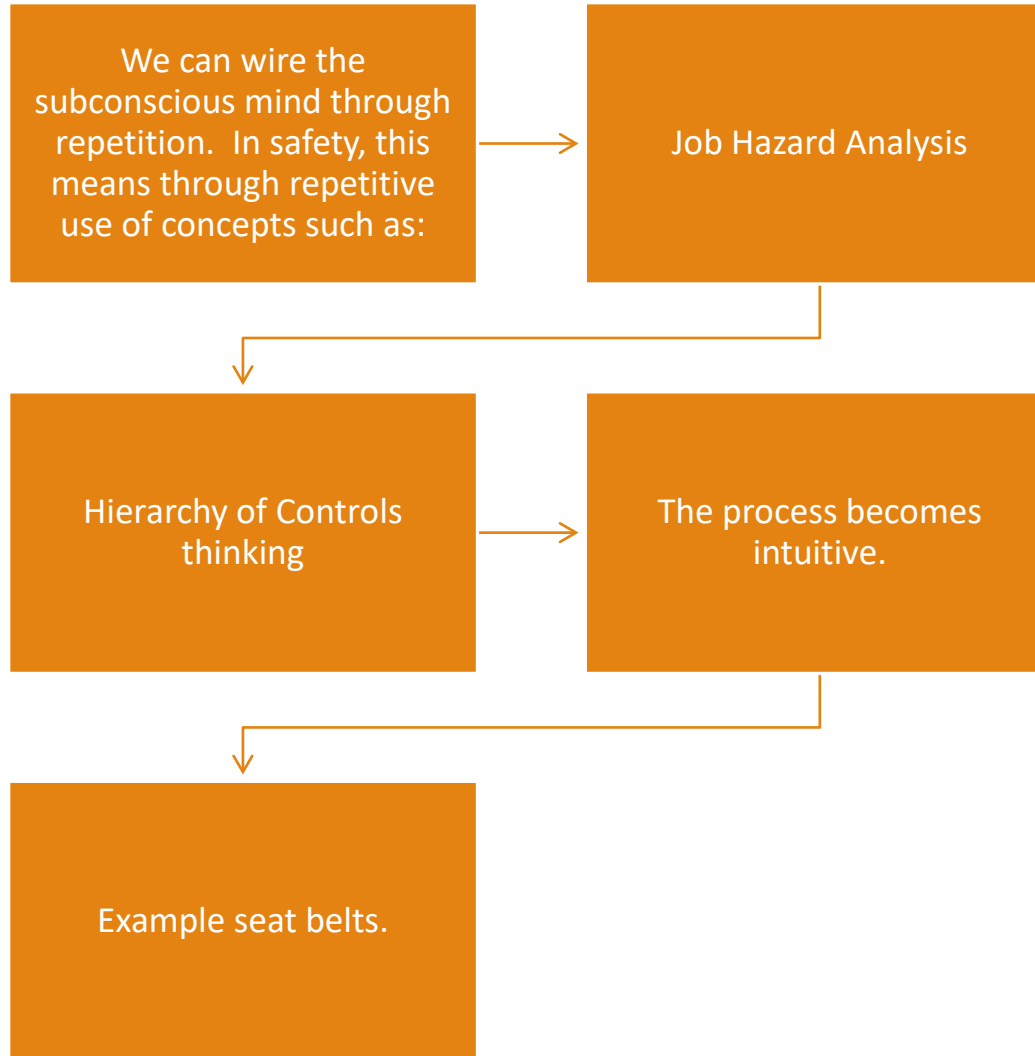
We can wire the subconscious mind through repetition. In safety, this means through repetitive use of concepts such as:

Job Hazard Analysis

Hierarchy of Controls thinking

The process becomes intuitive.

Example seat belts.